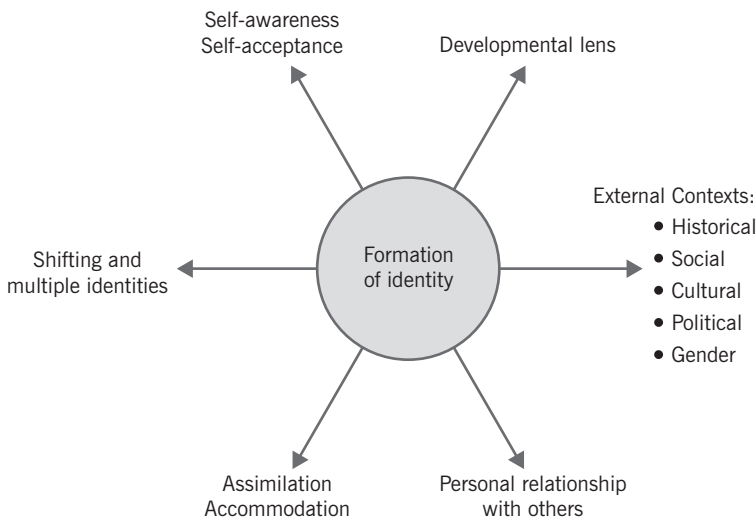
Self-awareness
Self-acceptance

Developmental lens

Formation of identity

External Contexts:
• Historical
• Social
• Cultural
• Political
• Gender

Shifting and multiple identities

Assimilation
Accommodation

Personal relationship with others